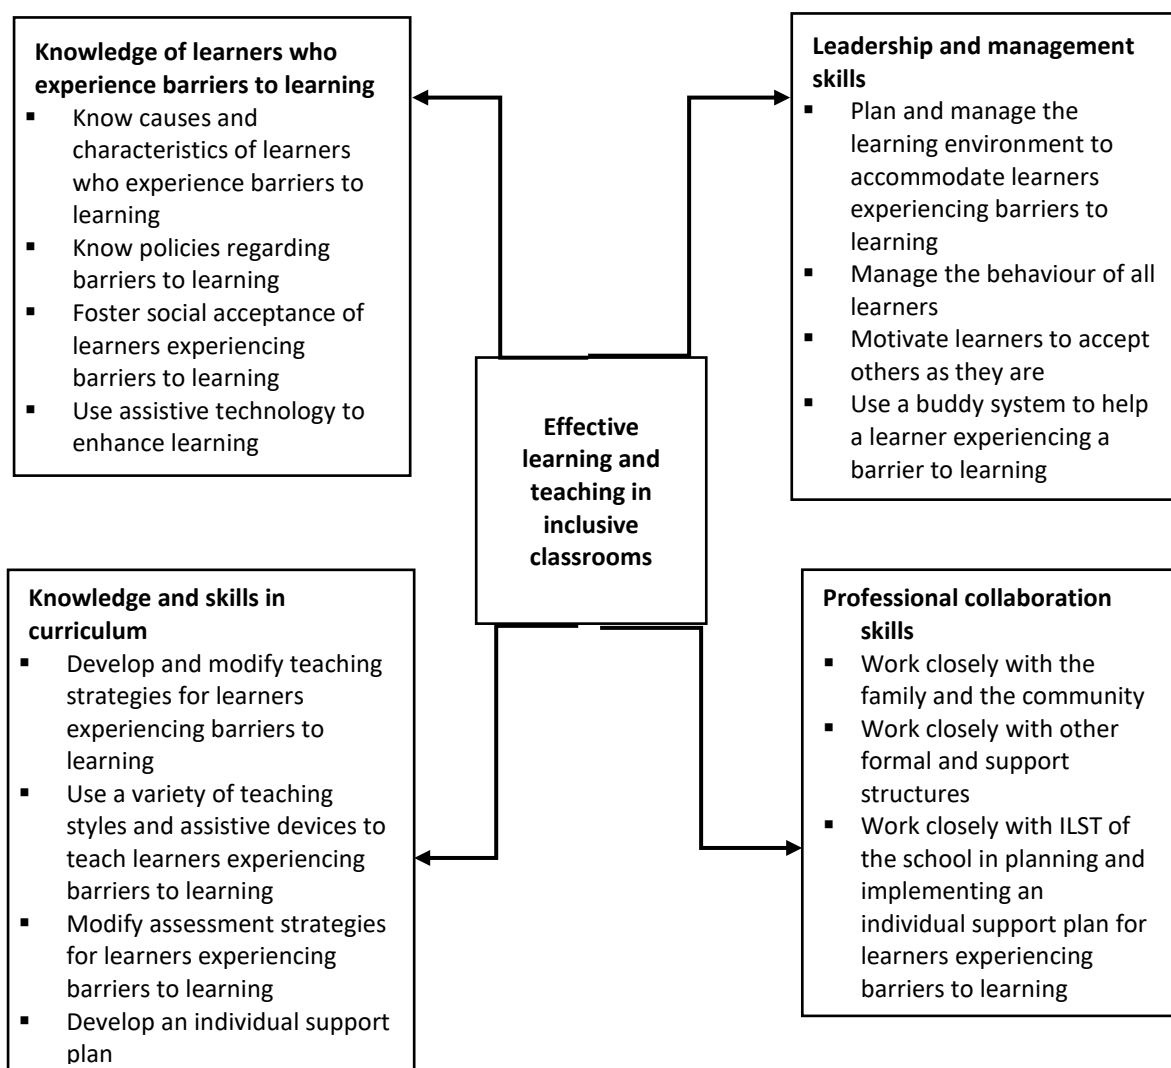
**Knowledge of learners who experience barriers to learning**

- Know causes and characteristics of learners who experience barriers to learning
- Know policies regarding barriers to learning
- Foster social acceptance of learners experiencing barriers to learning
- Use assistive technology to enhance learning

**Leadership and management skills**

- Plan and manage the learning environment to accommodate learners experiencing barriers to learning
- Manage the behaviour of all learners
- Motivate learners to accept others as they are
- Use a buddy system to help a learner experiencing a barrier to learning

**Effective learning and teaching in inclusive classrooms**

**Knowledge and skills in curriculum**

- Develop and modify teaching strategies for learners experiencing barriers to learning
- Use a variety of teaching styles and assistive devices to teach learners experiencing barriers to learning
- Modify assessment strategies for learners experiencing barriers to learning
- Develop an individual support plan

**Professional collaboration skills**

- Work closely with the family and the community
- Work closely with other formal and support structures
- Work closely with ILST of the school in planning and implementing an individual support plan for learners experiencing barriers to learning